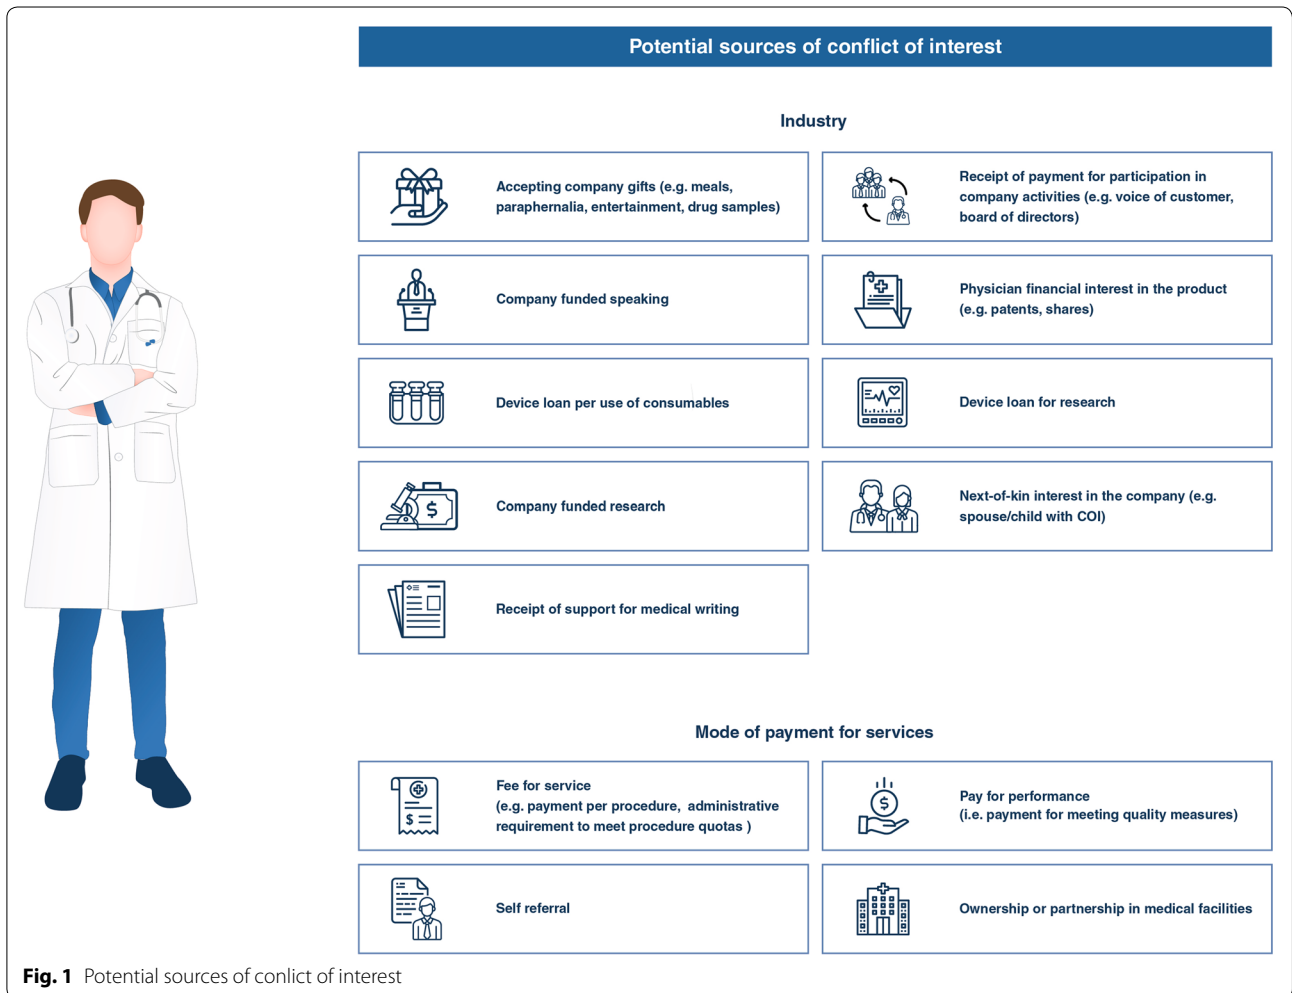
Potential sources of conflict of interest

Industry

Accepting company gifts (e.g. meals, paraphernalia, entertainment, drug samples)

Receipt of payment for participation in company activities (e.g. voice of customer, board of directors)

Company funded speaking

Physician financial interest in the product (e.g. patents, shares)

Device loan per use of consumables

Device loan for research

Company funded research

Next-of-kin interest in the company (e.g. spouse/child with COI)

Receipt of support for medical writing

Mode of payment for services

Fee for service
(e.g. payment per procedure, administrative requirement to meet procedure quotas )

Pay for performance
(i.e. payment for meeting quality measures)

Self referral

Ownership or partnership in medical facilities

**Fig. 1** Potential sources of conlict of interest